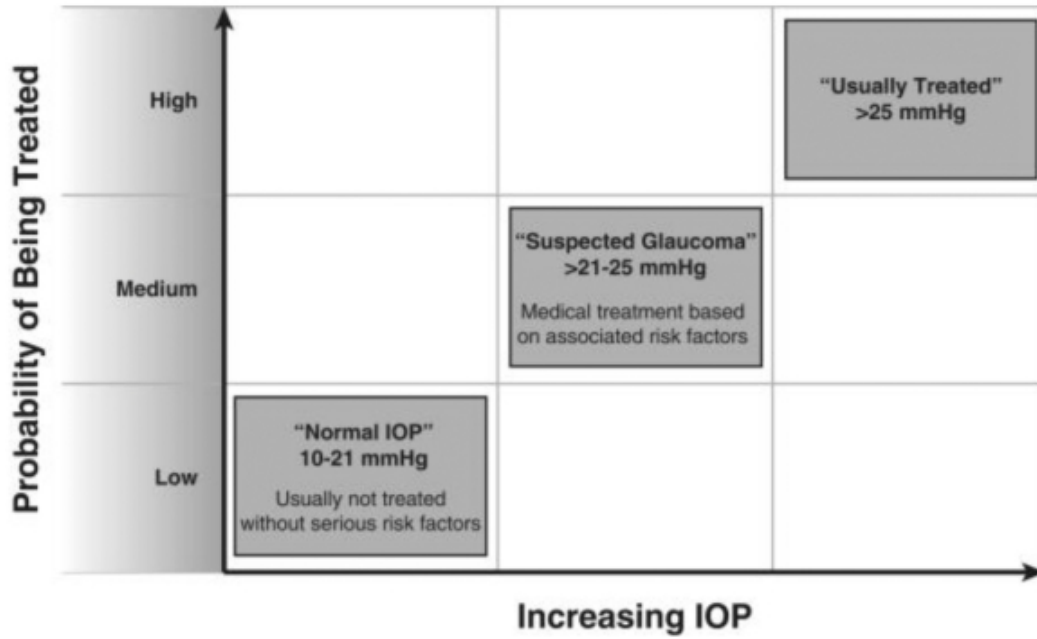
Probability of Being Treated

High

Medium

Low

"Usually Treated"
>25 mmHg

"Suspected Glaucoma"
>21-25 mmHg

Medical treatment based on associated risk factors

"Normal IOP"
10-21 mmHg

Usually not treated without serious risk factors

Increasing IOP